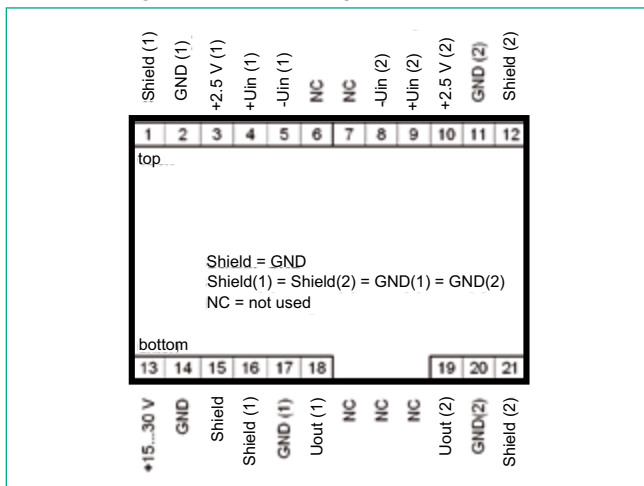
Shield (1)
GND (1)
+2.5 V (1)
+Uin (1)
-Uin (1)
NC
NC
-Uin (2)
+Uin (2)
+2.5 V (2)
GND (2)
Shield (2)

| 1 | 2 | 3 | 4 | 5 | 6 | 7 | 8 | 9 | 10 | 11 | 12 |
|---|---|---|---|---|---|---|---|---|---|---|---|

top

Shield = GND
Shield(1) = Shield(2) = GND(1) = GND(2)
NC = not used

bottom

| 13 | 14 | 15 | 16 | 17 | 18 | 19 | 20 | 21 |
|---|---|---|---|---|---|---|---|---|

+15...30 V
GND
Shield
Shield (1)
GND (1)
Uout (1)
NC
NC
NC
Uout (2)
GND(2)
Shield (2)